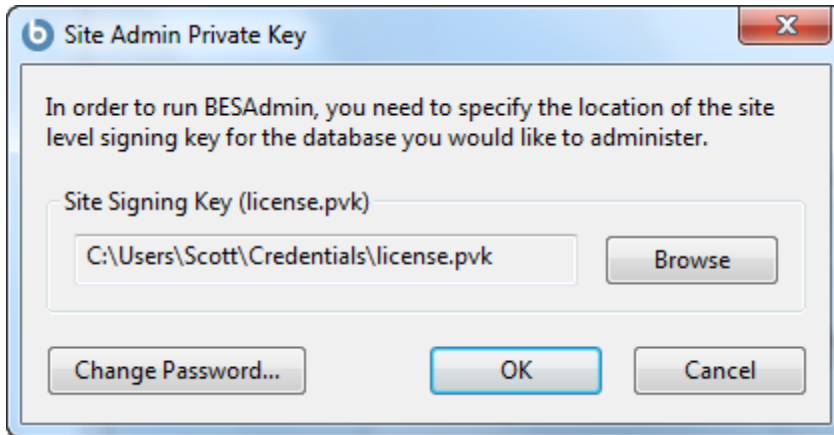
Site Admin Private Key

In order to run BESAdmin, you need to specify the location of the site level signing key for the database you would like to administer.

Site Signing Key (license.pvk)

C:\Users\Scott\Credentials\license.pvk

Browse

Change Password...

OK

Cancel